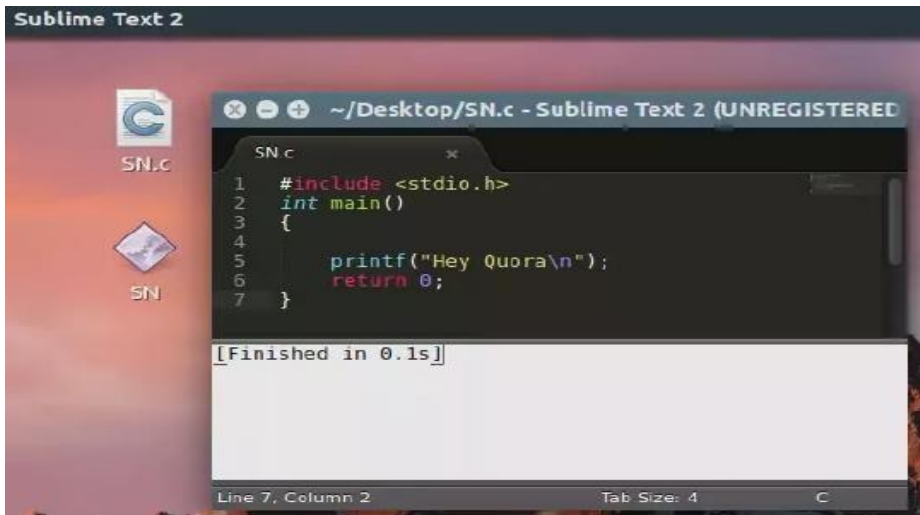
Sublime Text 2

SN.c

SN

~/Desktop/SN.c - Sublime Text 2 (UNREGISTERED

SN.c ×

1 #include <stdio.h>
2 int main()
3 {
4
5 printf("Hey Quora\n");
6 return 0;
7 }

[Finished in 0.1s]

Line 7, Column 2 Tab Size: 4 C